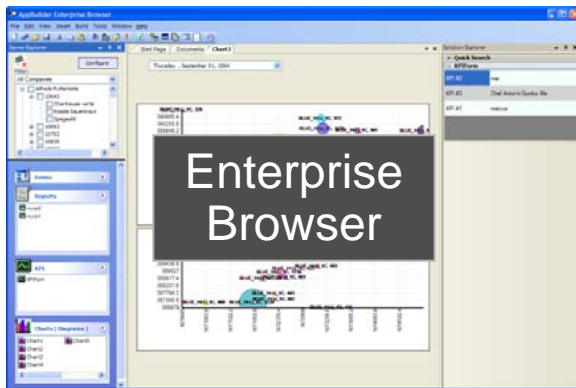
AppBuilder Enterprise Browser

File Edit View Insert Build Tools Window Help

Start Page | Documents | Chart1

Thursday , September 01, 1994

Solution Explorer

Quick Search

KPIForm

KPI #2 | me

KPI #3 | Chef Antonio Gusto, Me

KPI #7 | metcus

Filter

All Companies

Conform

Forms

Reports

Kpi

KPIForm

Charts ( Diagrams )

Chart1

Chart2

Chart3

Chart4

Chart5

Enterprise Browser